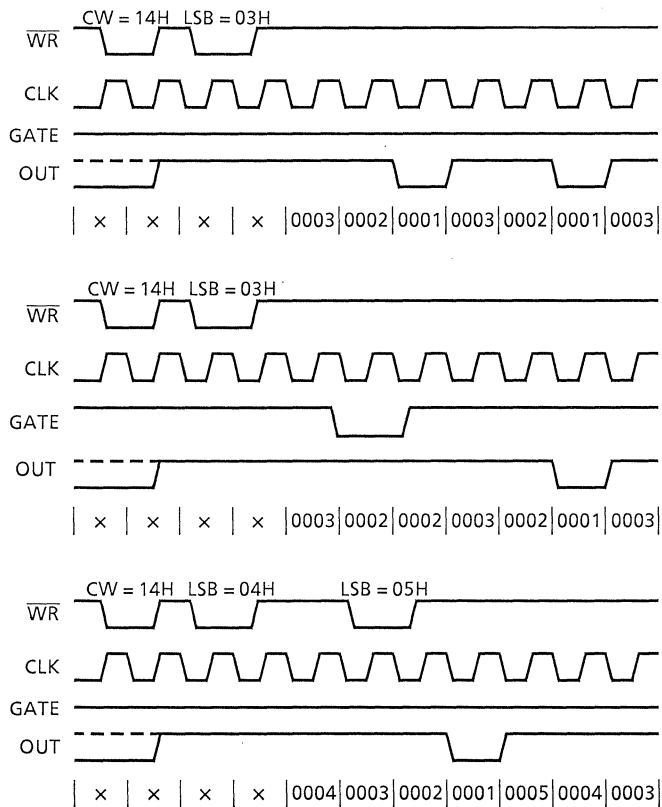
CW = 14H LSB = 03H

$\overline{WR}$

CLK

GATE

OUT

| × | × | × | × | 0003 | 0002 | 0001 | 0003 | 0002 | 0001 | 0003 |

CW = 14H LSB = 03H

$\overline{WR}$

CLK

GATE

OUT

| × | × | × | × | 0003 | 0002 | 0002 | 0003 | 0002 | 0001 | 0003 |

CW = 14H LSB = 04H LSB = 05H

$\overline{WR}$

CLK

GATE

OUT

| × | × | × | × | 0004 | 0003 | 0002 | 0001 | 0005 | 0004 | 0003 |